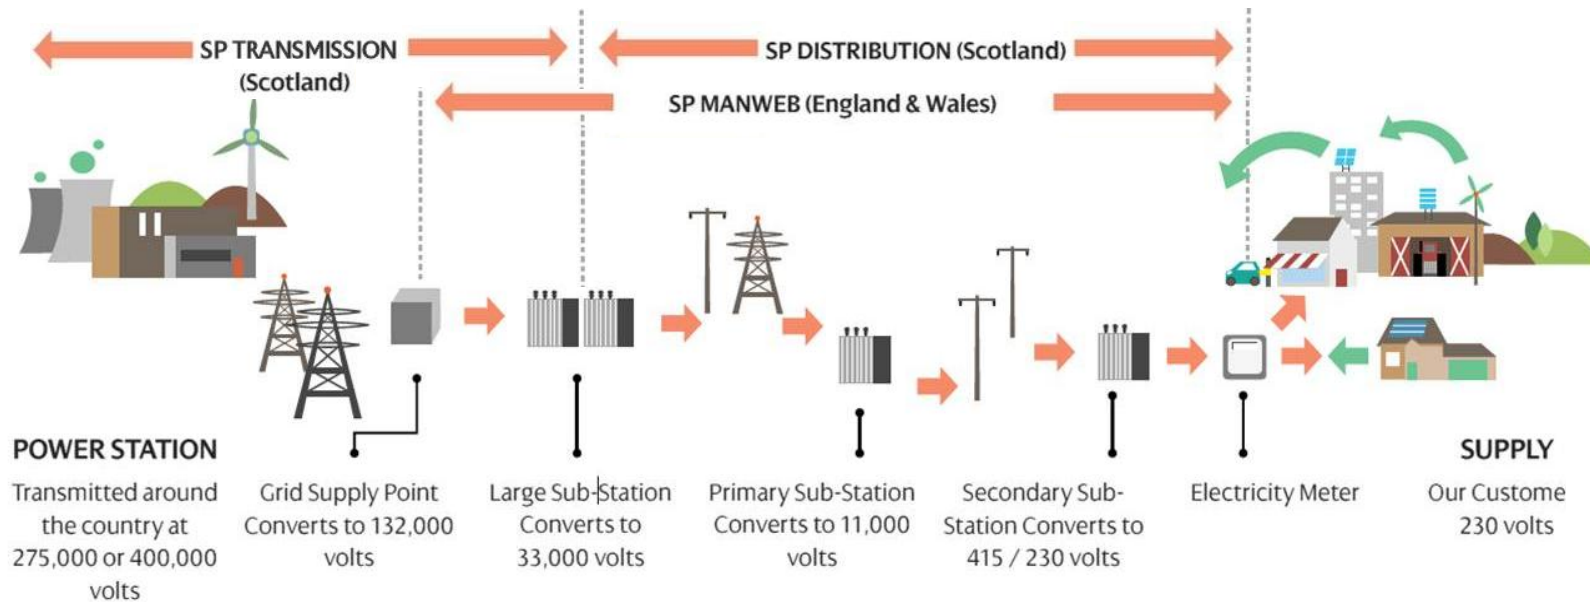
SP TRANSMISSION (Scotland)

SP DISTRIBUTION (Scotland)

SP MANWEB (England & Wales)

POWER STATION
Transmitted around the country at 275,000 or 400,000 volts

Grid Supply Point
Converts to 132,000 volts

Large Sub-Station
Converts to 33,000 volts

Primary Sub-Station
Converts to 11,000 volts

Secondary Sub-Station Converts to 415 / 230 volts

Electricity Meter

SUPPLY
Our Custome
230 volts